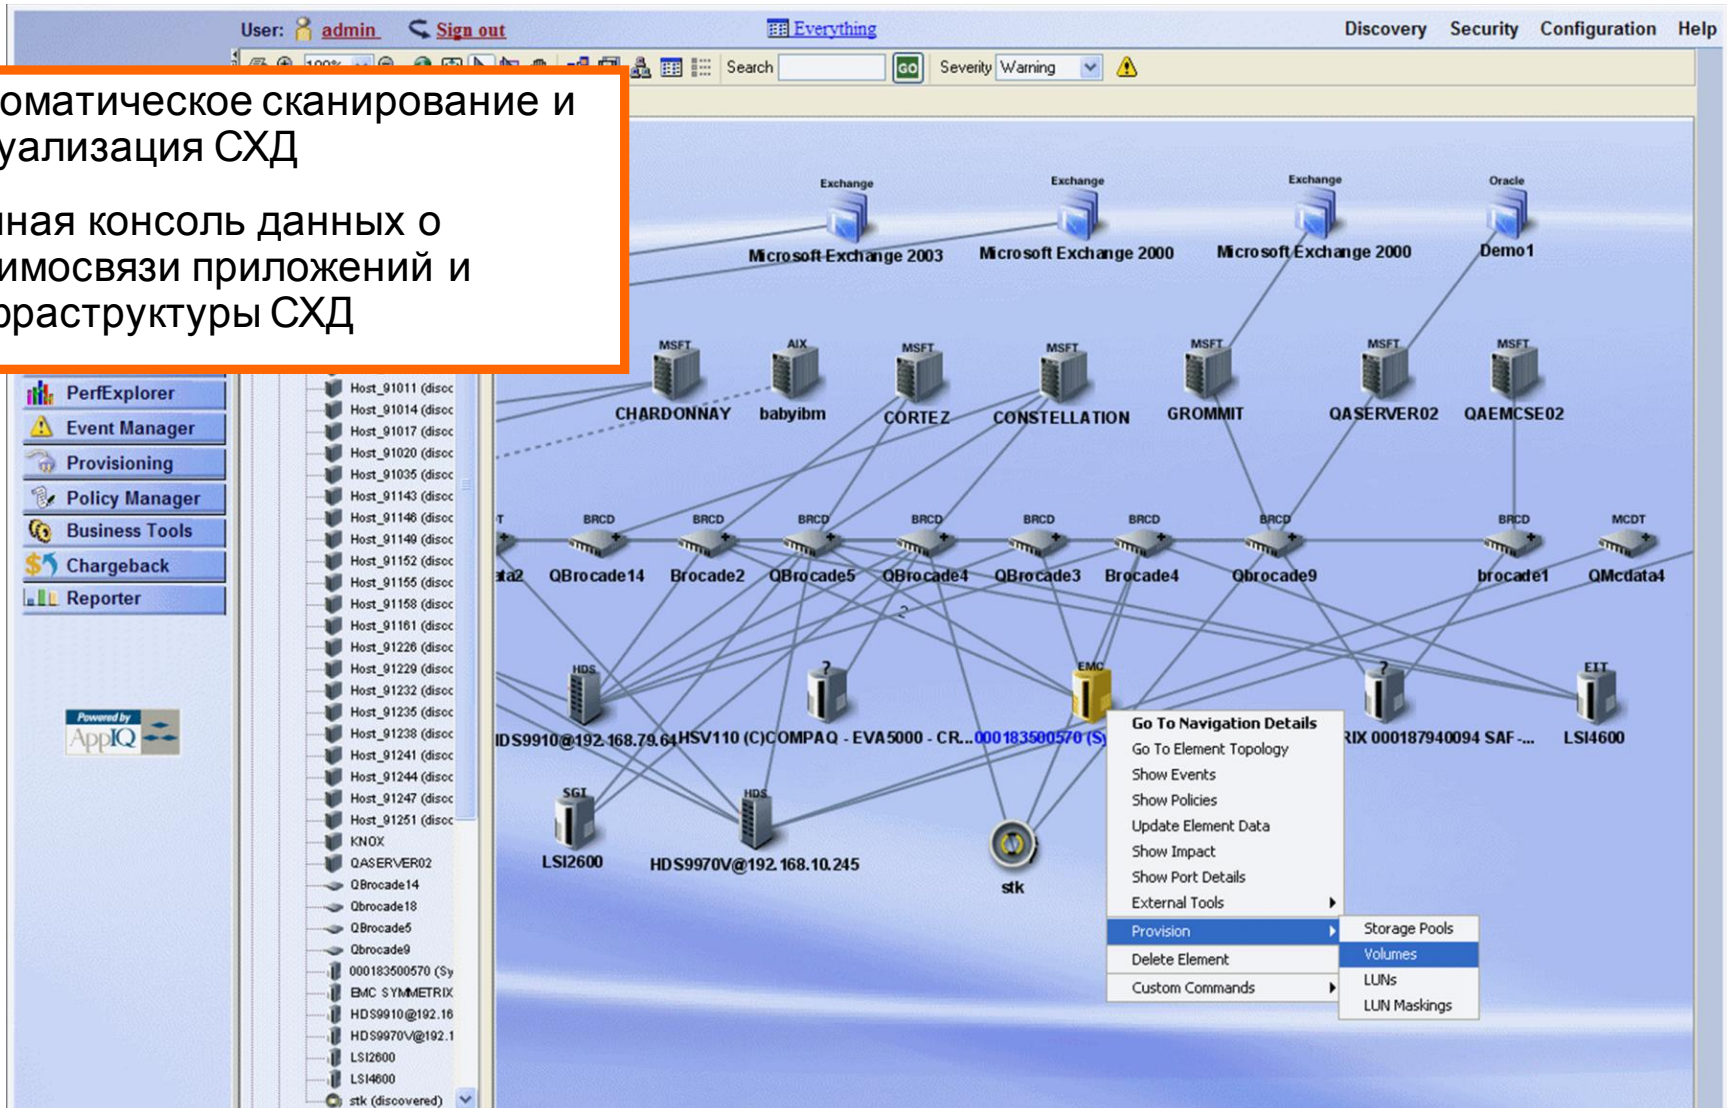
User: admin Sign out Everything Discovery Security Configuration Help

100% Search GO Severity Warning

оматическое сканирование и уализация СХД

иная консоль данных о имосвязи приложений и раструктуры СХД

PerfExplorer
Event Manager
Provisioning
Policy Manager
Business Tools
Chargeback
Reporter

Powered by AppIQ

Host_91011 (disc
Host_91014 (disc
Host_91017 (disc
Host_91020 (disc
Host_91035 (disc
Host_91143 (disc
Host_91146 (disc
Host_91149 (disc
Host_91152 (disc
Host_91155 (disc
Host_91158 (disc
Host_91161 (disc
Host_91226 (disc
Host_91229 (disc
Host_91232 (disc
Host_91235 (disc
Host_91238 (disc
Host_91241 (disc
Host_91244 (disc
Host_91247 (disc
Host_91251 (disc
KNOX
QASERVER02
QBrocade14
Qbrocade18
QBrocade5
Qbrocade9
000183500570 (Sy
EMC SYMMETRIX
HDS9910@192.16
HDS9970V@192.1
LSI2600
LSI4600
stk (discovered)

Exchange
Microsoft Exchange 2003
Exchange
Microsoft Exchange 2000
Exchange
Microsoft Exchange 2000
Oracle
Demo1

MSFT
CHARDONNAY
AIX
babyibm
MSFT
CORTEZ
MSFT
CONSTELLATION
MSFT
GROMMIT
MSFT
QASERVER02
MSFT
QAEMCSE02

BRCD
QBrocade14
BRCD
Brocade2
BRCD
QBrocade5
BRCD
QBrocade4
BRCD
QBrocade3
BRCD
Brocade4
BRCD
Qbrocade9
BRCD
brocade1
MCDT
QMcdata4
ta2

HDS
HDS9910@192.168.79.64
?
HSV110 (C)COMPAQ - EVA5000 - CR...
EMC
000183500570 (Sy
?
RIX 000187940094 SAF -...
EIT
LSI4600
SGI
LSI2600
HDS
HDS9970V@192.168.10.245
stk

Go To Navigation Details
Go To Element Topology
Show Events
Show Policies
Update Element Data
Show Impact
Show Port Details
External Tools
Provision
Delete Element
Custom Commands

Storage Pools
Volumes
LUNs
LUN Maskings